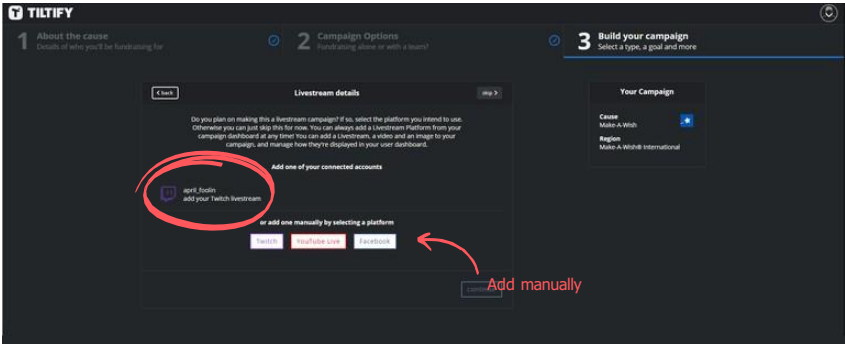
TILTIFY

1 About the cause
Details of who you'll be fundraising for

2 Campaign Options
Fundraising alone or with a team?

3 Build your campaign
Select a type, a goal and more

< back

Livestream details

skip >

Do you plan on making this a livestream campaign? If so, select the platform you intend to use. Otherwise you can just skip this for now. You can always add a Livestream Platform from your campaign dashboard at any time! You can add a Livestream, a video and an image to your campaign, and manage how they're displayed in your user dashboard.

Add one of your connected accounts

april_foolin
add your Twitch livestream

or add one manually by selecting a platform

Twitch
YouTube Live
Facebook

Add manually

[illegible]

Your Campaign

Cause
Make-A-Wish

Region
Make-A-Wish® International